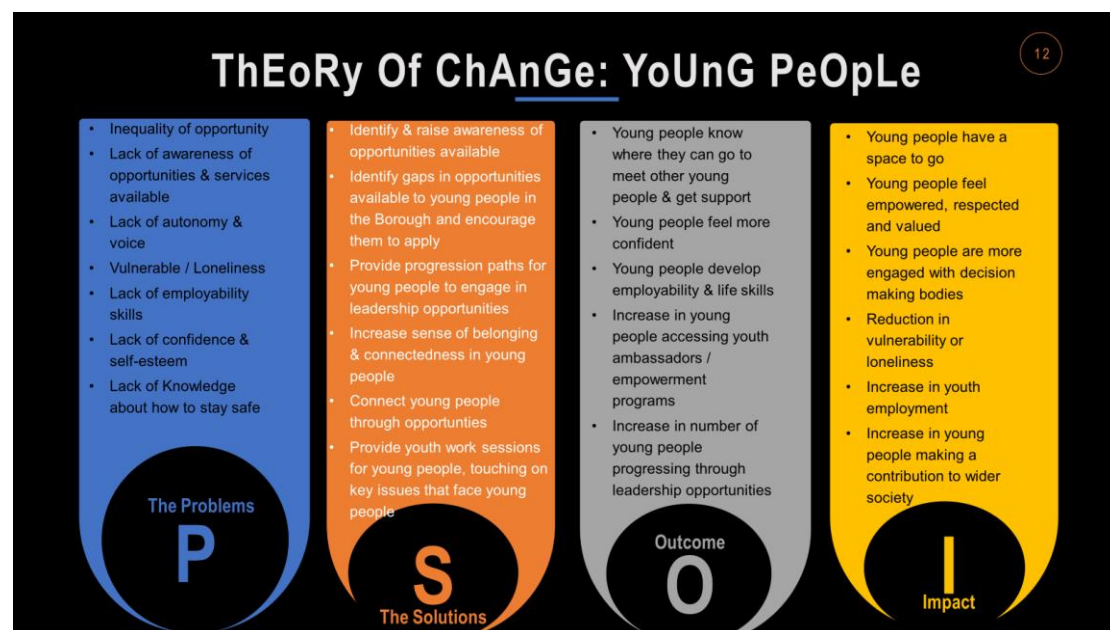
ThEoRy Of ChAnGe: YoUnG PeOpLe

12

- Inequality of opportunity
- Lack of awareness of opportunities & services available
- Lack of autonomy & voice
- Vulnerable / Loneliness
- Lack of employability skills
- Lack of confidence & self-esteem
- Lack of Knowledge about how to stay safe

The Problems

P

- Identify & raise awareness of opportunities available
- Identify gaps in opportunities available to young people in the Borough and encourage them to apply
- Provide progression paths for young people to engage in leadership opportunities
- Increase sense of belonging & connectedness in young people
- Connect young people through opportunities
- Provide youth work sessions for young people, touching on key issues that face young people

S

The Solutions

- Young people know where they can go to meet other young people & get support
- Young people feel more confident
- Young people develop employability & life skills
- Increase in young people accessing youth ambassadors / empowerment programs
- Increase in number of young people progressing through leadership opportunities

Outcome

O

- Young people have a space to go
- Young people feel empowered, respected and valued
- Young people are more engaged with decision making bodies
- Reduction in vulnerability or loneliness
- Increase in youth employment
- Increase in young people making a contribution to wider society

I

Impact